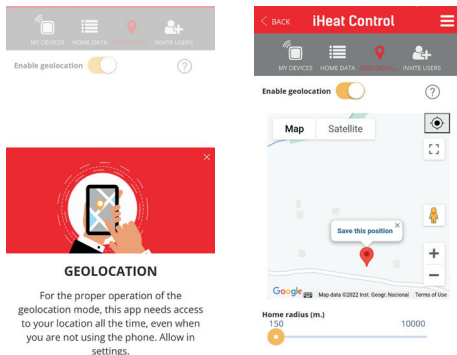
MY DEVICES HOME DATA GEOLOCATION INVITE USERS

Enable geolocation

?

×

GEOLOCATION

For the proper operation of the geolocation mode, this app needs access to your location all the time, even when you are not using the phone. Allow in settings.

< BACK iHeat Control

MY DEVICES HOME DATA GEOLOCATION INVITE USERS

Enable geolocation

?

Map Satellite

Save this position ×

Google Map data ©2022 Inst. Geogr. Nacional Terms of Use

Home radius (m.)

150 10000